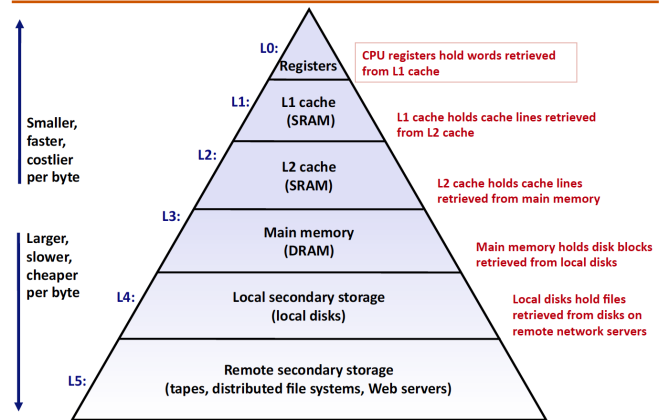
Smaller, faster, costlier per byte

Larger, slower, cheaper per byte

L0:
Registers

CPU registers hold words retrieved from L1 cache

L1:
L1 cache (SRAM)

L1 cache holds cache lines retrieved from L2 cache

L2:
L2 cache (SRAM)

L2 cache holds cache lines retrieved from main memory

L3:
Main memory (DRAM)

Main memory holds disk blocks retrieved from local disks

L4:
Local secondary storage (local disks)

Local disks hold files retrieved from disks on remote network servers

L5:
Remote secondary storage (tapes, distributed file systems, Web servers)